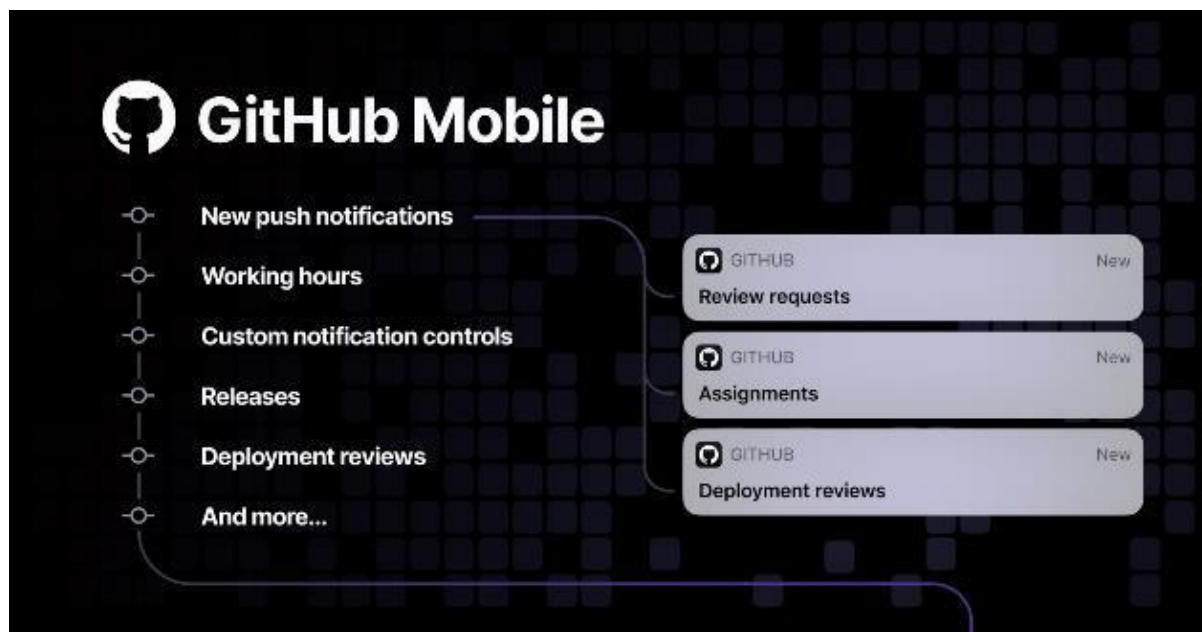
GitHub Mobile

New push notifications

Working hours

Custom notification controls

Releases

Deployment reviews

And more...

GITHUB New
Review requests

GITHUB New
Assignments

GITHUB New
Deployment reviews